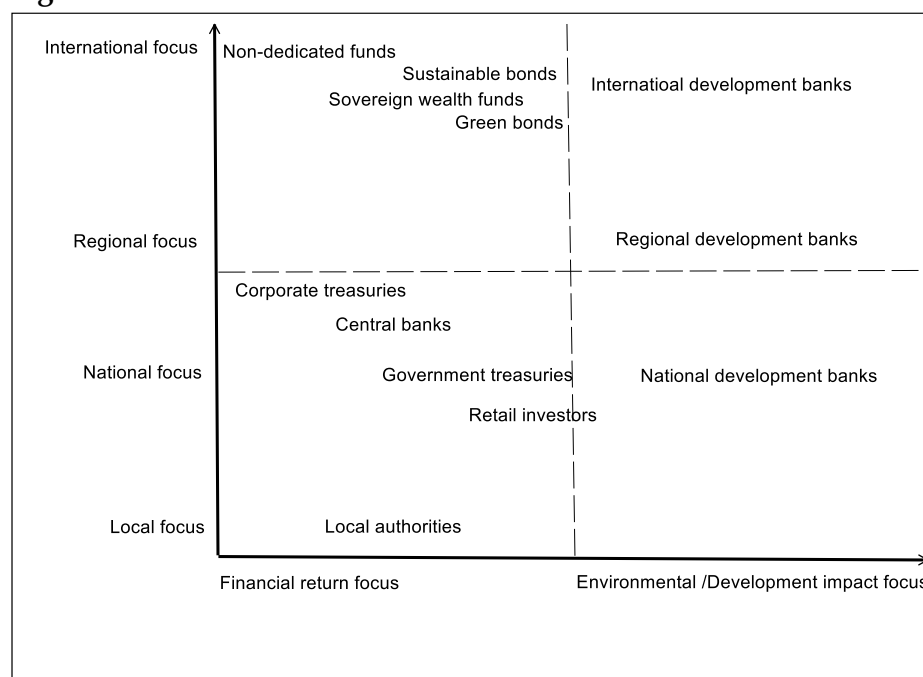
International focus
Non-dedicated funds
Sustainable bonds
Sovereign wealth funds
Green bonds
Internatioal development banks

Regional focus
Regional development banks

Corporate treasuries
Central banks
National focus
Government treasuries
National development banks
Retail investors

Local focus
Local authorities

Financial return focus
Environmental /Development impact focus